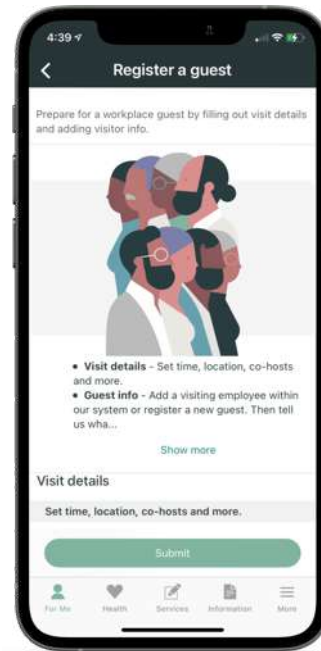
4:39

Register a guest

Prepare for a workplace guest by filling out visit details and adding visitor info.

• **Visit details** - Set time, location, co-hosts and more.
• **Guest info** - Add a visiting employee within our system or register a new guest. Then tell us wha...

Show more

Visit details

Set time, location, co-hosts and more.

Submit

For Me Health Services Information More